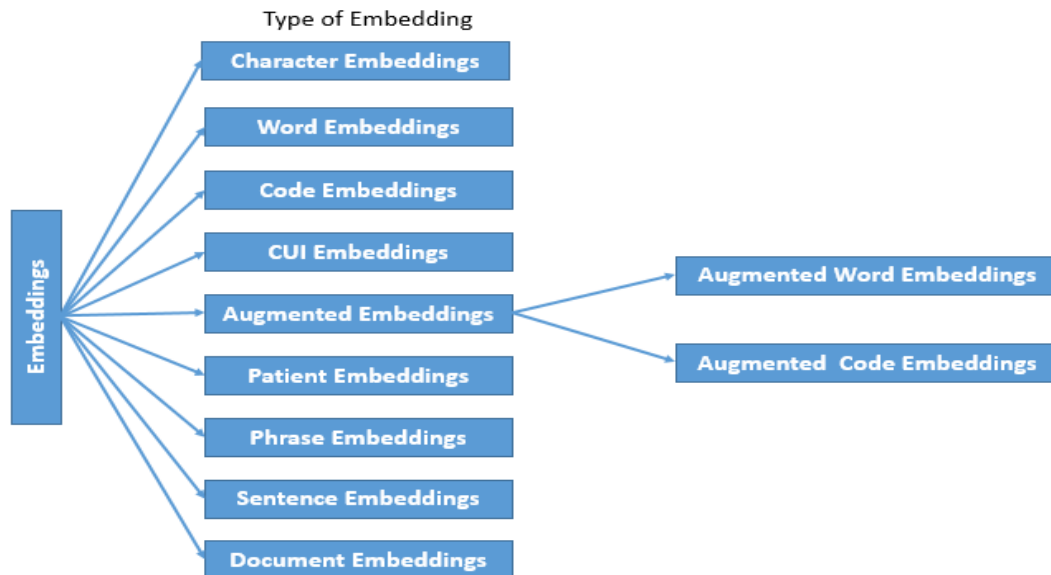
Type of Embedding

Embeddings

Character Embeddings

Word Embeddings

Code Embeddings

CUI Embeddings

Augmented Embeddings

Patient Embeddings

Phrase Embeddings

Sentence Embeddings

Document Embeddings

Augmented Word Embeddings

Augmented Code Embeddings